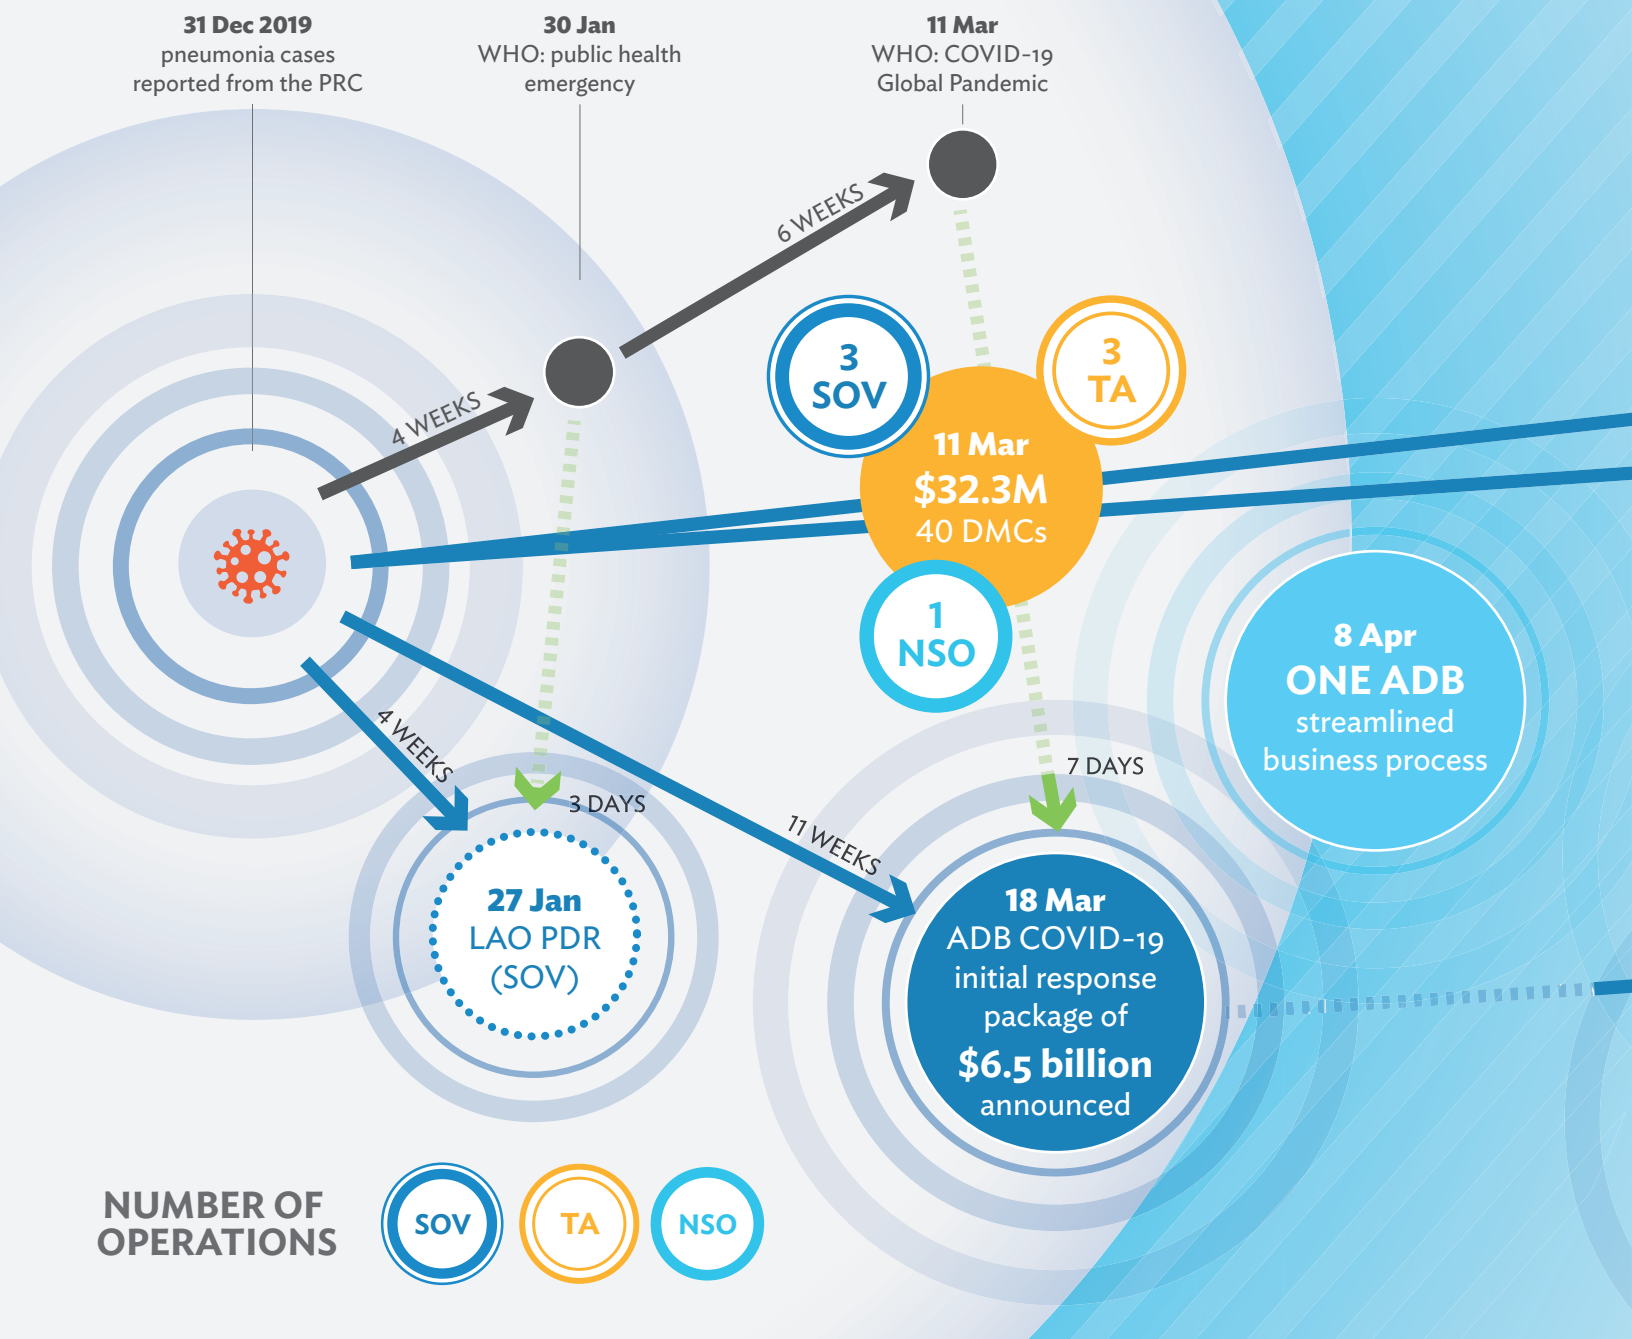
31 Dec 2019
pneumonia cases reported from the PRC

30 Jan
WHO: public health emergency

11 Mar
WHO: COVID-19 Global Pandemic

6 WEEKS

4 WEEKS

3
SOV

3
TA

11 Mar
$32.3M
40 DMCs

1
NSO

8 Apr
ONE ADB
streamlined business process

4 WEEKS

3 DAYS

27 Jan
LAO PDR
(SOV)

11 WEEKS

7 DAYS

18 Mar
ADB COVID-19 initial response package of
$6.5 billion
announced

NUMBER OF OPERATIONS

SOV

TA

NSO